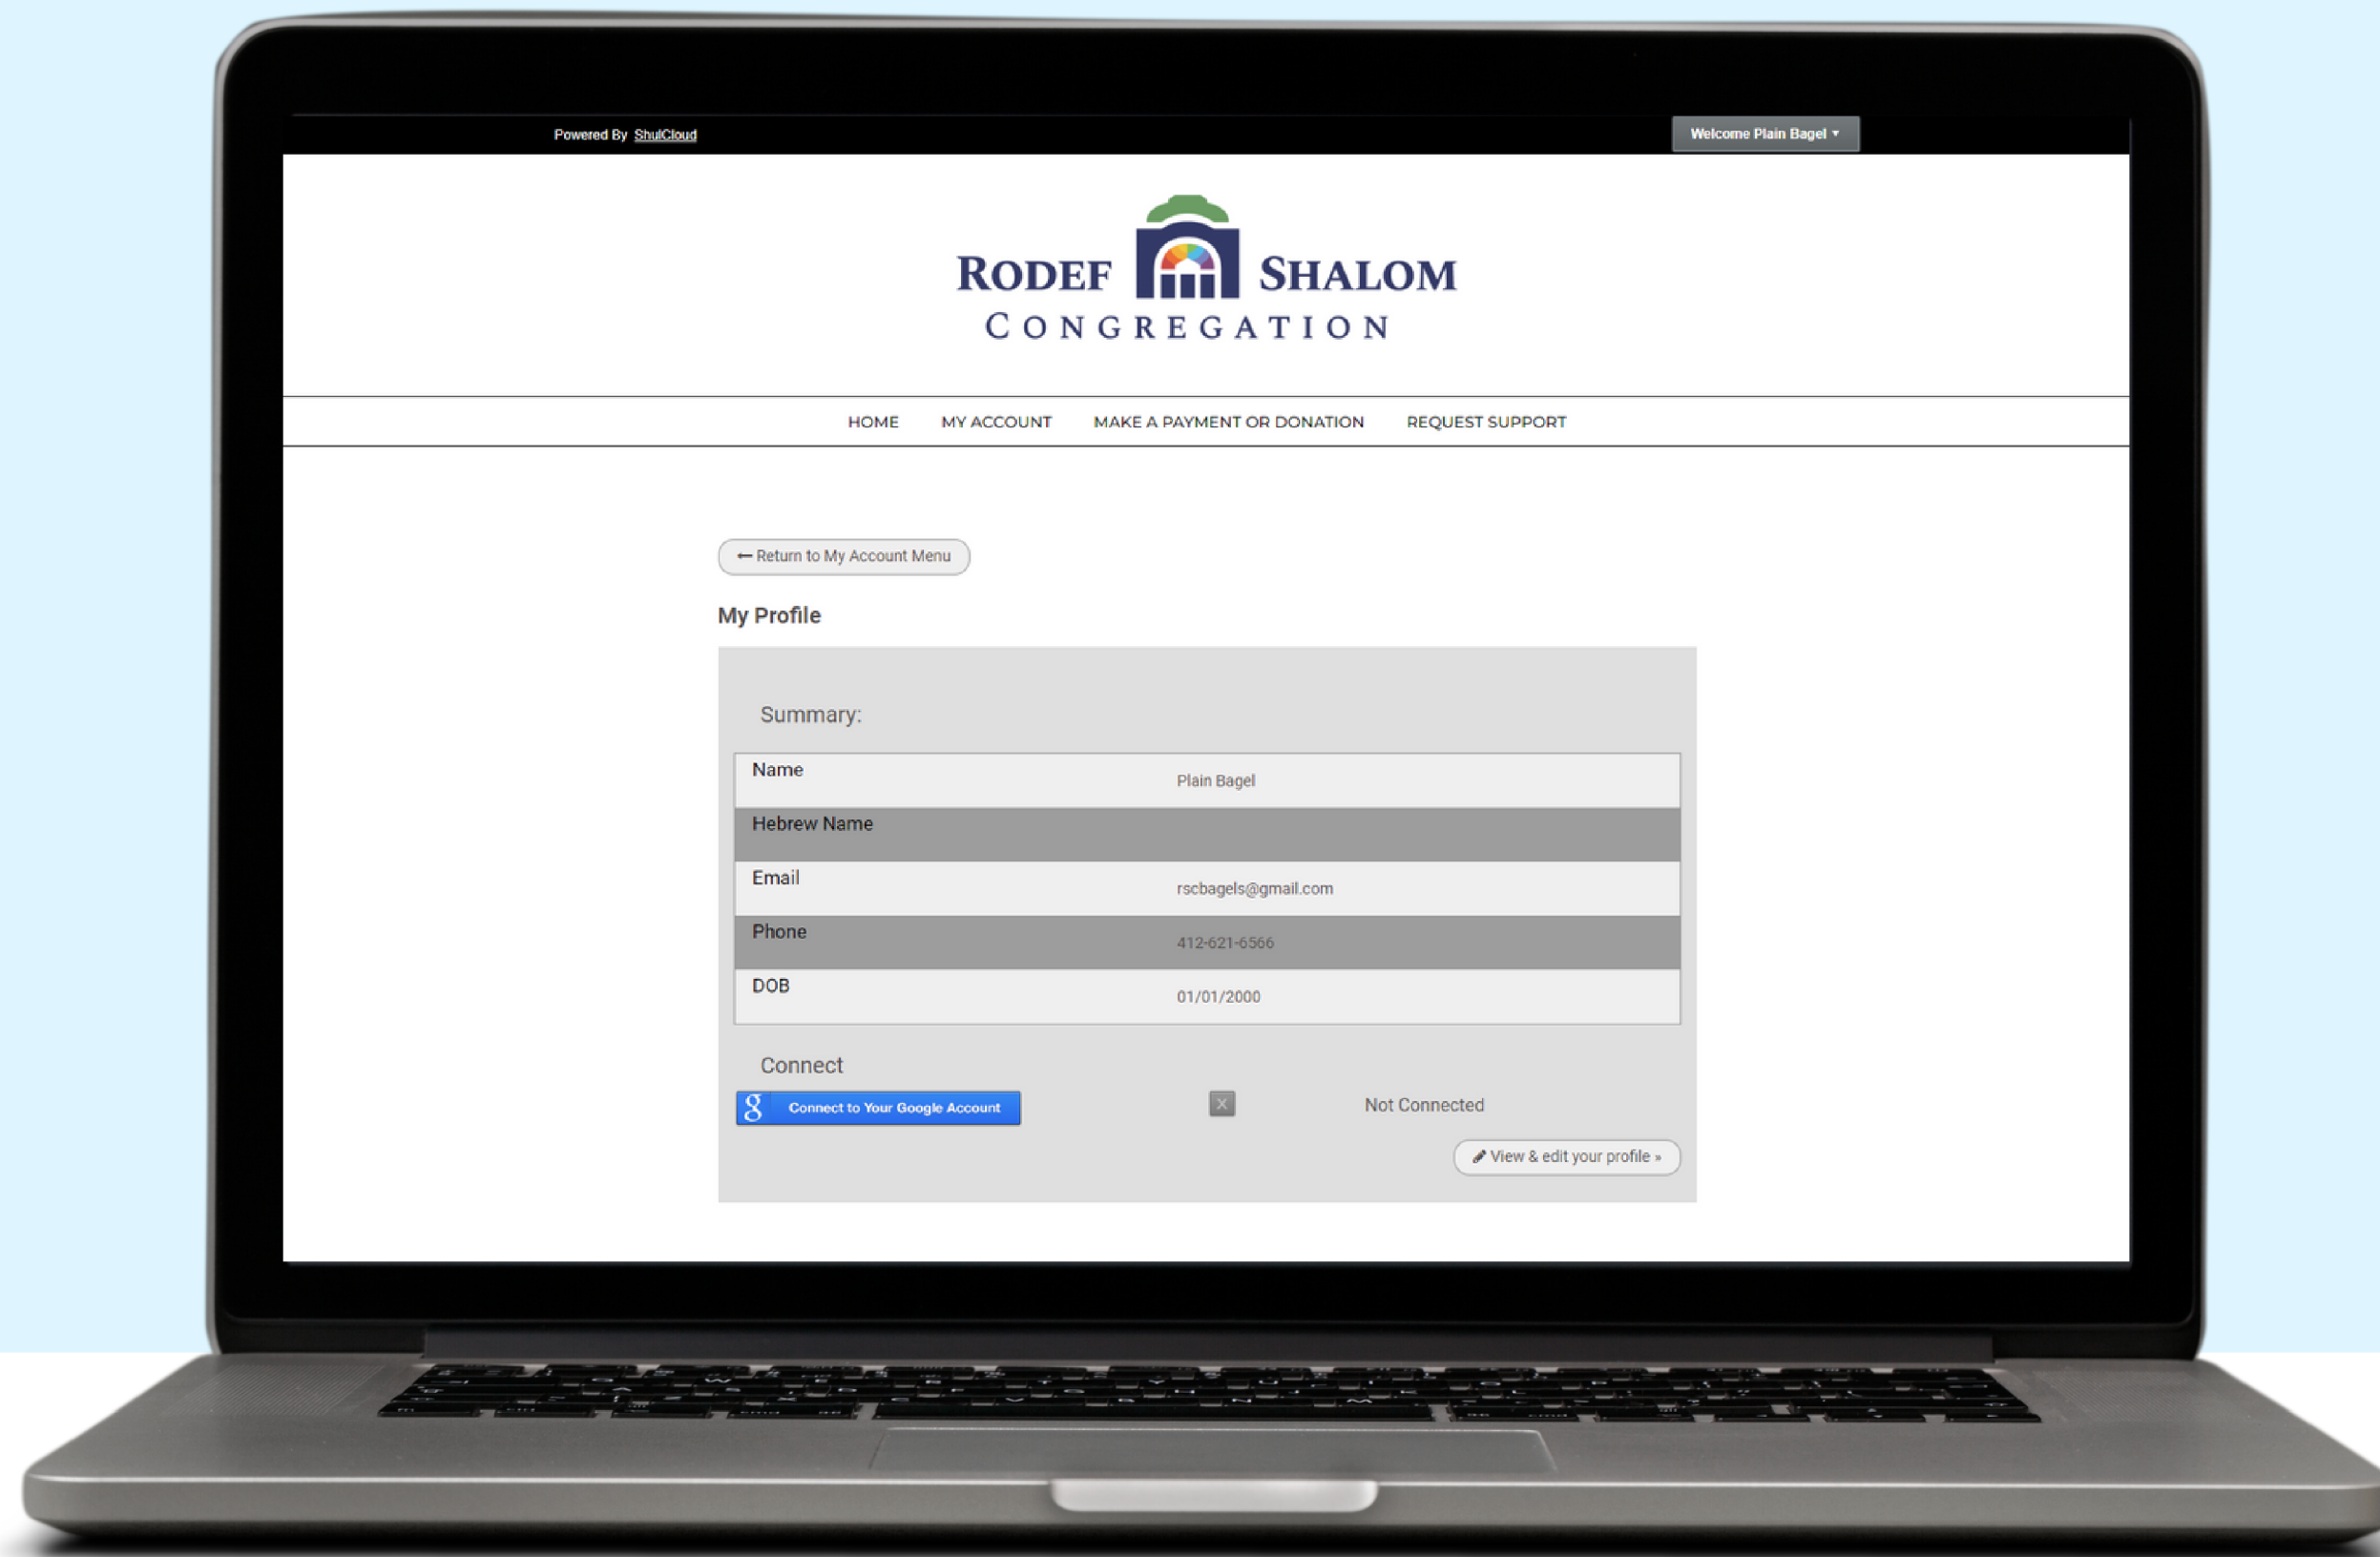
Powered By ShulCloud

Welcome Plain Bagel ▾

RODEF SHALOM CONGREGATION

HOME MY ACCOUNT MAKE A PAYMENT OR DONATION REQUEST SUPPORT

⟵ Return to My Account Menu

My Profile

Summary:

| | |
|---|---|
| Name | Plain Bagel |
| Hebrew Name | |
| Email | rscbagels@gmail.com |
| Phone | 412-621-6566 |
| DOB | 01/01/2000 |

Connect

Connect to Your Google Account

Not Connected

View & edit your profile »